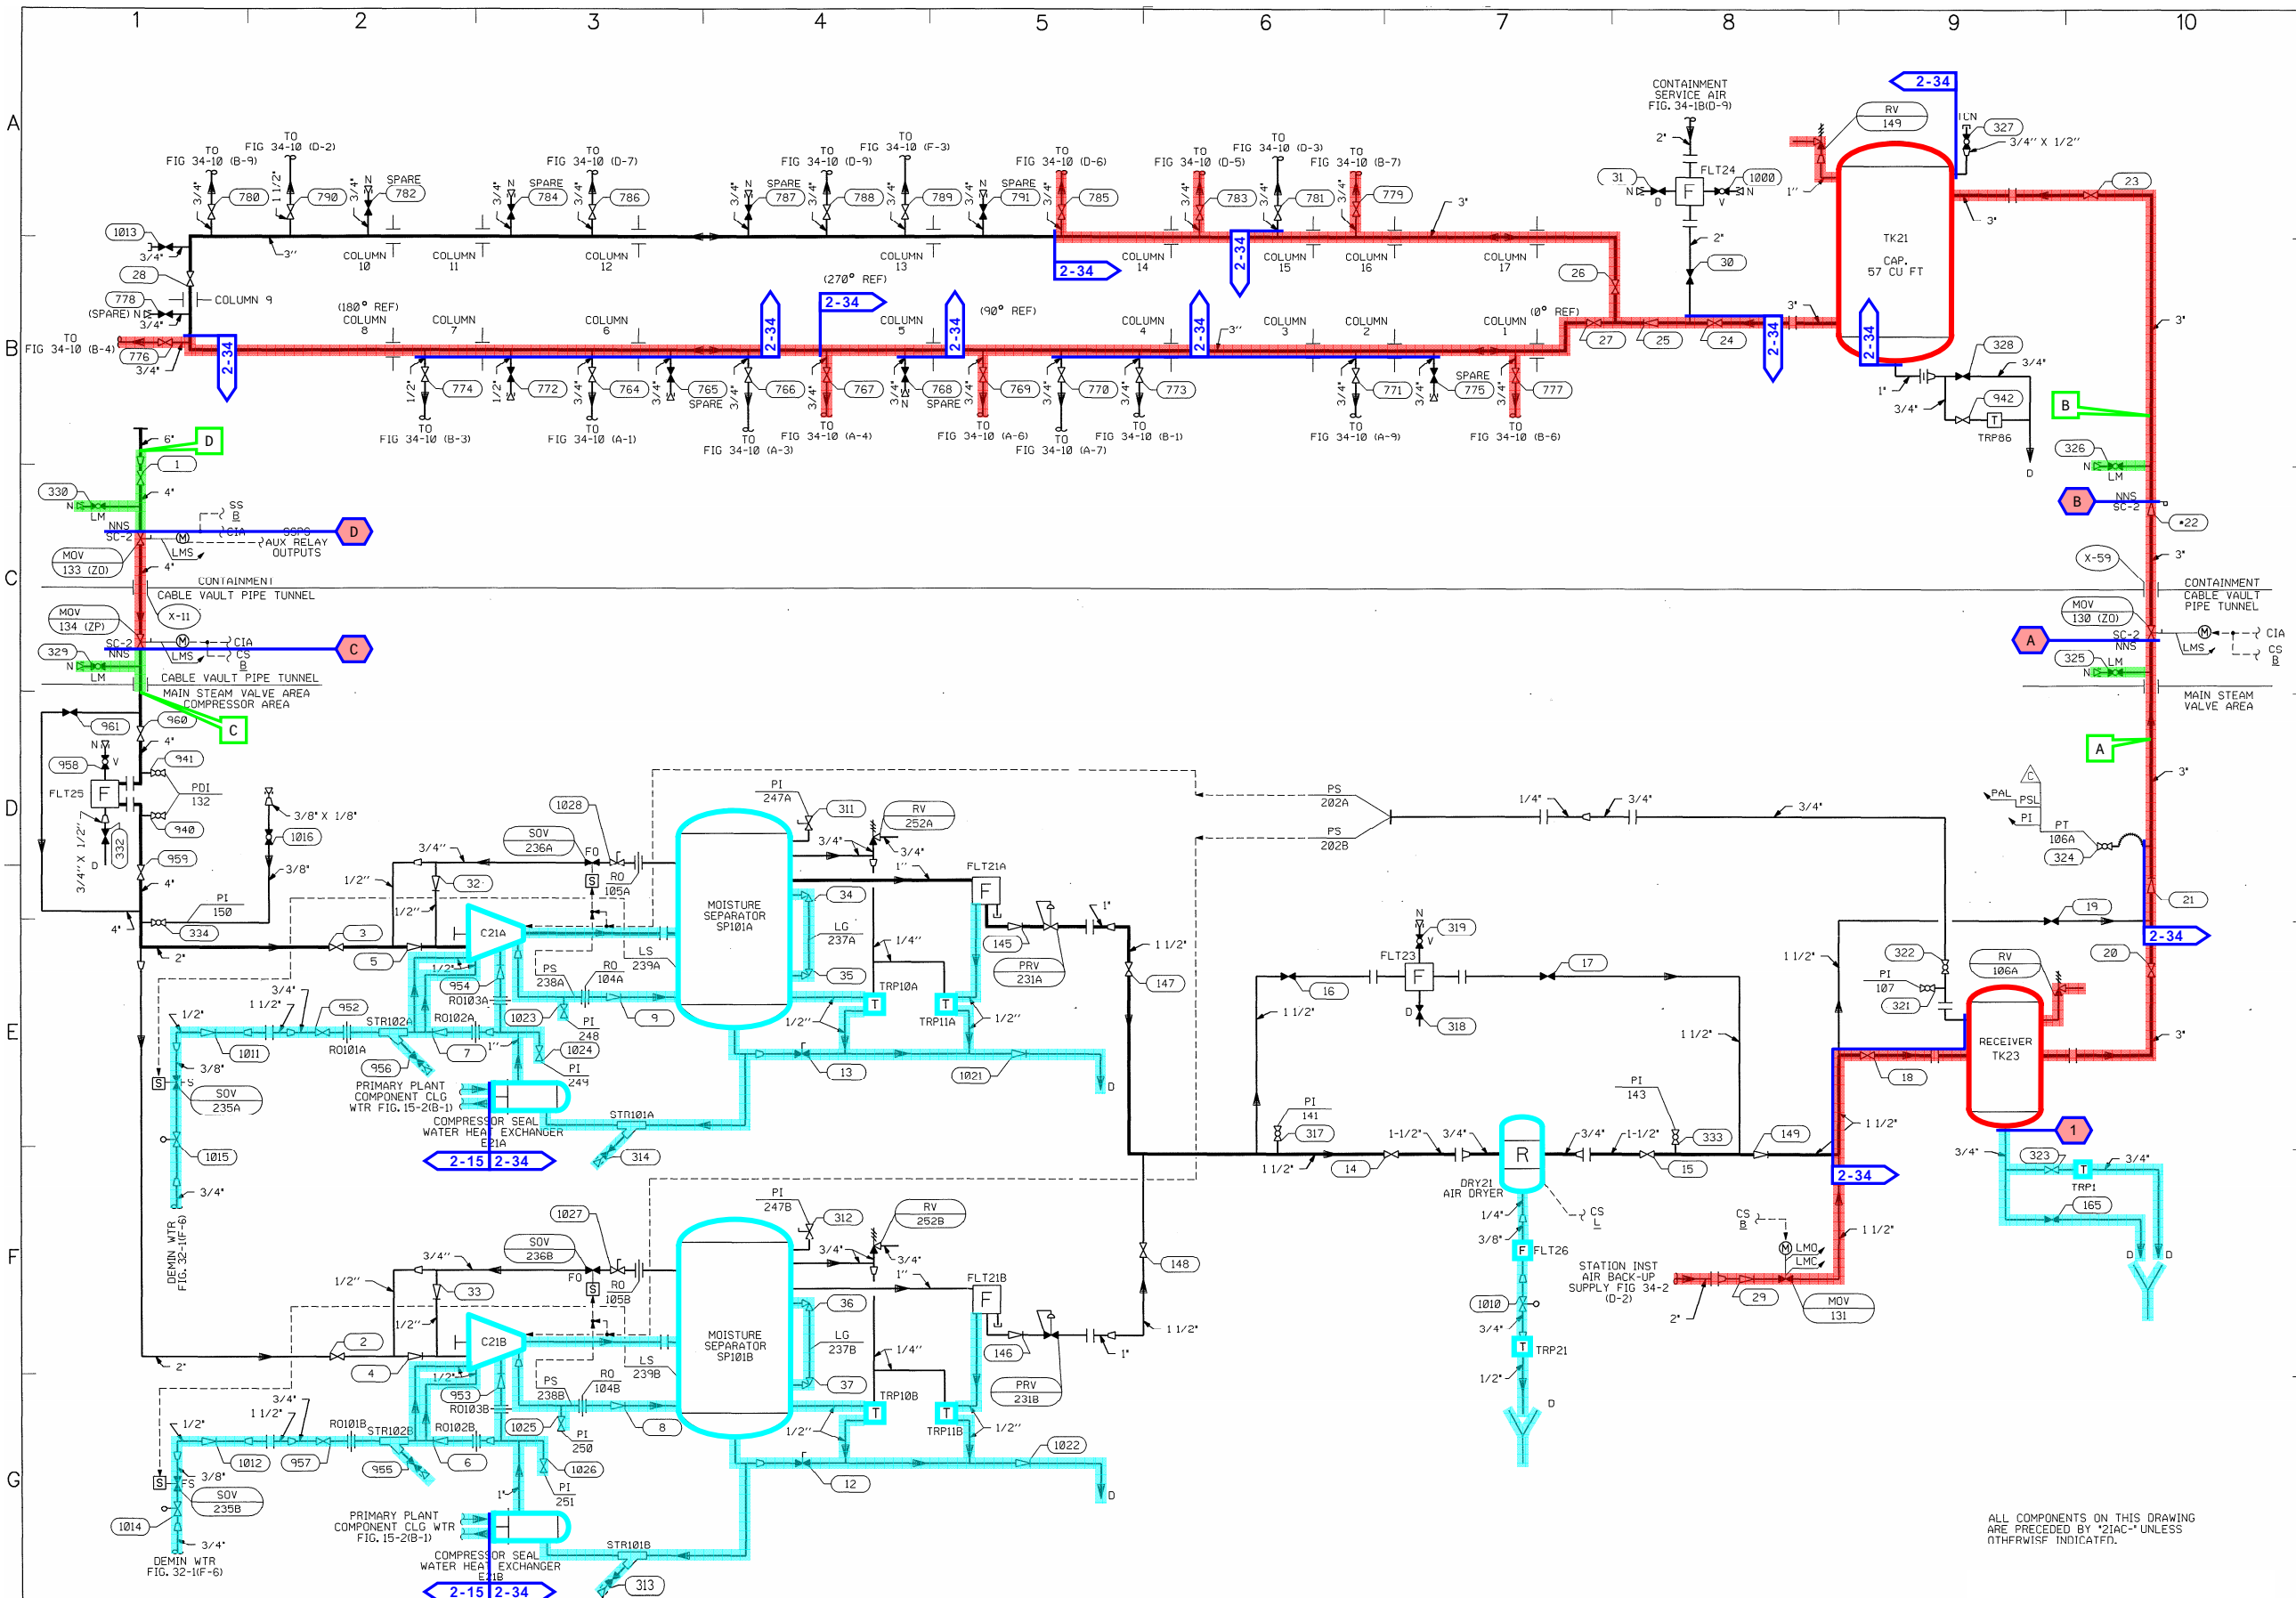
1 2 3 4 5 6 7 8 9 10

A B C D E F G

CONTAINMENT SERVICE AIR FIG. 34-1B(D-9)

2-34

RV 149

ICN 327

3/4" X 1/2"

TO FIG 34-10 (B-9)

TO FIG 34-10 (D-2)

TO FIG 34-10 (D-7)

TO FIG 34-10 (D-9)

TO FIG 34-10 (F-3)

TO FIG 34-10 (D-6)

TO FIG 34-10 (D-5)

TO FIG 34-10 (D-3)

TO FIG 34-10 (B-7)

780 790 SPARE 782 SPARE 784 786 SPARE 787 788 789 SPARE 791 785 783 781 779

1013 28 778 (SPARE) 776

COLUMN 10 COLUMN 11 COLUMN 12 COLUMN 13 COLUMN 14 COLUMN 15 COLUMN 16 COLUMN 17

COLUMN 9

(270° REF)

(180° REF) COLUMN 8 COLUMN 7 COLUMN 6 COLUMN 5 (90° REF) COLUMN 4 COLUMN 3 COLUMN 2 COLUMN 1 (0° REF)

TO FIG 34-10 (B-4)

31 FLT24 1000 30 26 27 25 24

TK21 CAP. 57 CU FT

23

328 942 TRP86 D

774 772 764 765 SPARE 766 767 768 SPARE 769 770 773 771 SPARE 775 777

TO FIG 34-10 (B-3)

TO FIG 34-10 (A-1)

TO FIG 34-10 (A-3)

TO FIG 34-10 (A-4)

TO FIG 34-10 (A-6)

TO FIG 34-10 (A-7)

TO FIG 34-10 (B-1)

TO FIG 34-10 (A-9)

TO FIG 34-10 (B-6)

D 1 330 LM NNS SC-2 SS B CIA GSPO AUX RELAY OUTPUTS LMS MOV 133 (ZO)

CONTAINMENT CABLE VAULT PIPE TUNNEL

X-11 MOV 134 (ZP) CIA CS B 329 LM C

CABLE VAULT PIPE TUNNEL MAIN STEAM VALVE AREA COMPRESSOR AREA

C 960 961 958 941 FLT25 PDI 132 940 959 332 PI 150 334

B 326 LM NNS SC-2 22 X-59

CONTAINMENT CABLE VAULT PIPE TUNNEL

MOV 130 (ZO) A SC-2 NNS CIA LMS CS B 325 LM

MAIN STEAM VALVE AREA

A

3/8" X 1/8" 1016

1028 SOV 236A FO RO 105A PI 247A 311 RV 252A

PS 202A PS 202B

PAL PSL PI PT 106A 324

32 S FLT21A 34 MOISTURE SEPARATOR SP101A LG 237A 145 PRV 231A 147

C21A 35 TRP10A TRP11A

3 5 954 RO103A PS 238A RO 104A LS 239A 9

952 STR102A RO102A 1023 PI 248 1024 PI 249 7

1011 RO101A 956 13 1021 D

SOV 235A 1015 PRIMARY PLANT COMPONENT CLG WTR FIG. 15-2(B-1)

COMPRESSOR SEAL WATER HEAT EXCHANGER E21A STR101A 314

2-15 2-34

DEMIN WTR FIG. 32-1(F-6)

319 FLT23 17 16 318

PI 141 317 14 DRY21 AIR DRYER R 15 PI 143 333 149

RV 106A 20 19 21 2-34 322 PI 107 321 RECEIVER TK23 18

1 323 TRP1 165 D D

2-34

CS B LMO LMC MOV 131 29

STATION INST AIR BACK-UP SUPPLY FIG 34-2 (D-2)

CS L FLT26 1010 TRP21 D

1027 SOV 236B FO RO 105B PI 247B 312 RV 252B

33 FLT21B 36 MOISTURE SEPARATOR SP101B LG 237B 146 PRV 231B 148

C21B 37 TRP10B TRP11B

2 4 953 RO103B PS 238B RO 104B LS 239B 8

RO101B STR102B RO102B 1025 PI 250 1026 6

1012 957 955 12 1022 D

SOV 235B 1014 PI 251

PRIMARY PLANT COMPONENT CLG WTR FIG. 15-2(B-1)

COMPRESSOR SEAL WATER HEAT EXCHANGER E21B STR101B 313

2-15 2-34

DEMIN WTR FIG. 32-1(F-6)

ALL COMPONENTS ON THIS DRAWING ARE PRECEDED BY '2IAC-' UNLESS OTHERWISE INDICATED.